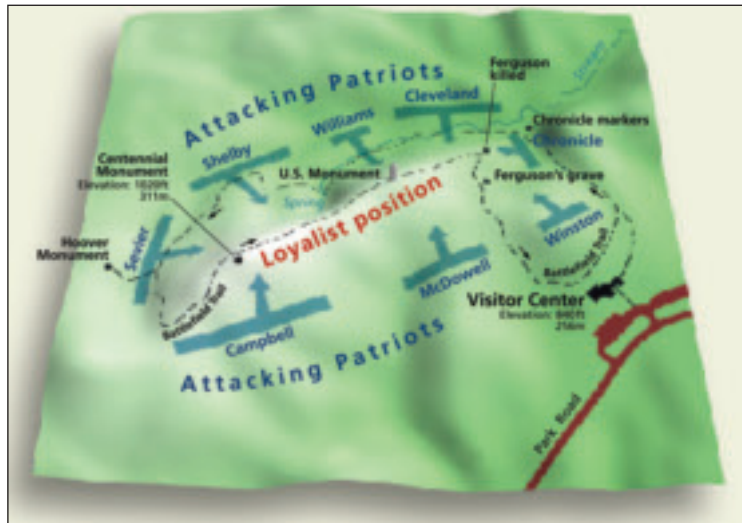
Attacking Patriots

Ferguson killed

Stream

Cleveland

Williams

Chronicle markers

Chronicle

Shelby

Centennial Monument
Elevation: 1020ft 311m

U.S. Monument

Spring

Ferguson's grave

Loyalist position

Hoover Monument

Sevier

Winston

McDowell

Battlefield Trail

Battlefield Trail

Visitor Center
Elevation: 840ft 256m

Campbell

Attacking Patriots

Park Road